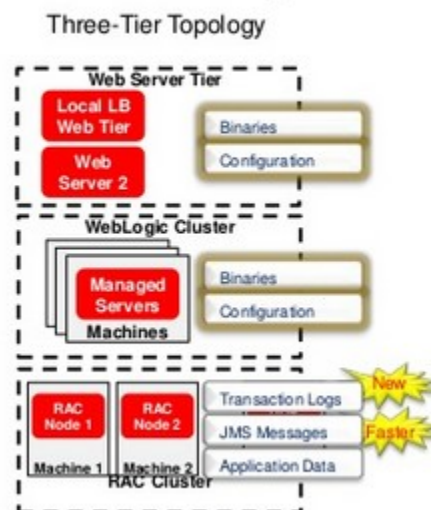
Three-Tier Topology

Web Server Tier

Local LB Web Tier

Web Server 2

Binaries

Configuration

WebLogic Cluster

Managed Servers

Machines

Binaries

Configuration

RAC Node 1

Machine 1

RAC Node 2

Machine 2

RAC Cluster

Transaction Logs

JMS Messages

Application Data

New

Faster